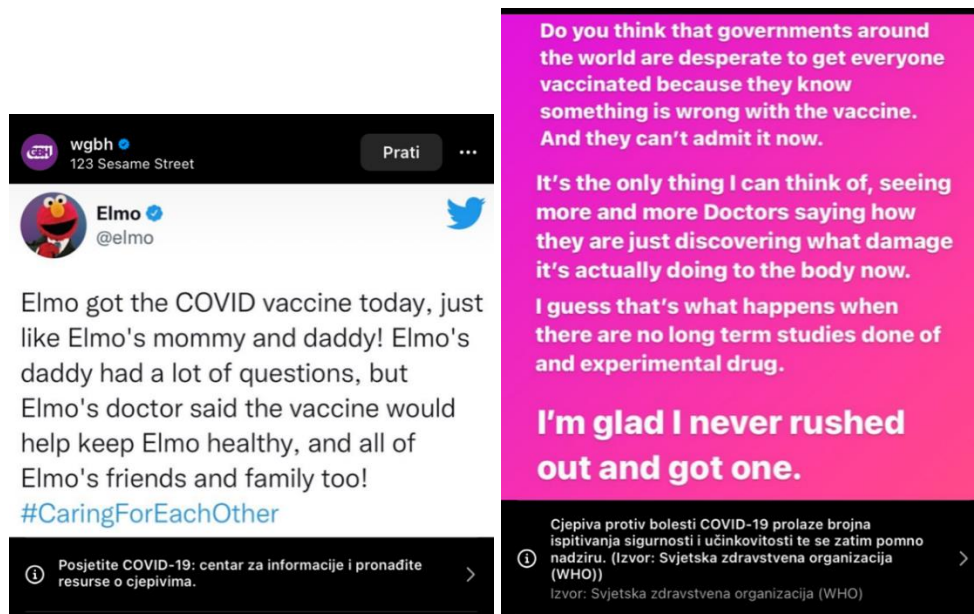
wgbh
123 Sesame Street

Prati

Elmo
@elmo

Elmo got the COVID vaccine today, just like Elmo's mommy and daddy! Elmo's daddy had a lot of questions, but Elmo's doctor said the vaccine would help keep Elmo healthy, and all of Elmo's friends and family too! #CaringForEachOther

Posjetite COVID-19: centar za informacije i pronađite resurse o cjepivima.

Do you think that governments around the world are desperate to get everyone vaccinated because they know something is wrong with the vaccine. And they can't admit it now.

It's the only thing I can think of, seeing more and more Doctors saying how they are just discovering what damage it's actually doing to the body now.

I guess that's what happens when there are no long term studies done of and experimental drug.

I'm glad I never rushed out and got one.

Cjepiva protiv bolesti COVID-19 prolaze brojna ispitivanja sigurnosti i učinkovitosti te se zatim pomno nadziru. (Izvor: Svjetska zdravstvena organizacija (WHO))
Izvor: Svjetska zdravstvena organizacija (WHO)